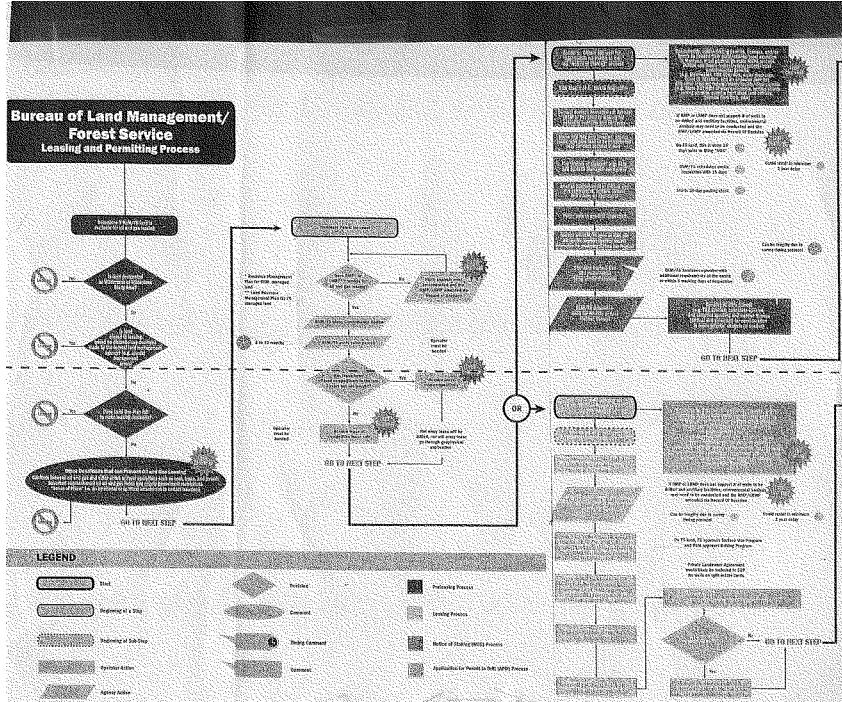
Bureau of Land Management/
Forest Service
Leasing and Permitting Process

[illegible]

No
Yes
No
Yes
No
Yes
No

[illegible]

GO TO NEXT STEP

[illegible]

* Resource Management Plan for BLM - managed land
** Land Resource Management Plan for FS managed land

6 to 12 months

No
Yes
Yes
No

Operator must be bonded

Operator must be bonded

Not every lease will be drilled, not every lease go through geophysical exploration

GO TO NEXT STEP

OR

If RMP or LRMP does not support # of wells to be drilled and ancillary facilities, environmental analysis may need to be conducted and the RMP/LRMP amended via Record of Decision

On FS land, BLM in the 10 days prior to filing "NOS"

BLM/FS schedules onsite inspection within 15 days

30-day posting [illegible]

Could result in minimum 2-year delay

Can be lengthy due to survey timing protocols

BLM/FS finalizes stipulations additional conditions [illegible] 7 working days of inspection

GO TO NEXT STEP

If RMP or LRMP does not support # of wells to be drilled and ancillary facilities, environmental analysis may need to be conducted and the RMP/LRMP amended via Record of Decision

Can be lengthy due to survey timing protocols

Could result in minimum 2-year delay

On FS land, FS approves Surface Use Program and BLM approves Drilling Program

Private Landowner Agreement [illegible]

No
Yes

GO TO NEXT STEP

LEGEND

Start
Beginning of a Step
Beginning of Sub-Step
Operator Action
Agency Action
Decision
Comment
Timing Comment
Comment
Preleasing Process
Leasing Process
Notice of Staking (NOS) Process
Application for Permit to Drill (APD) Process